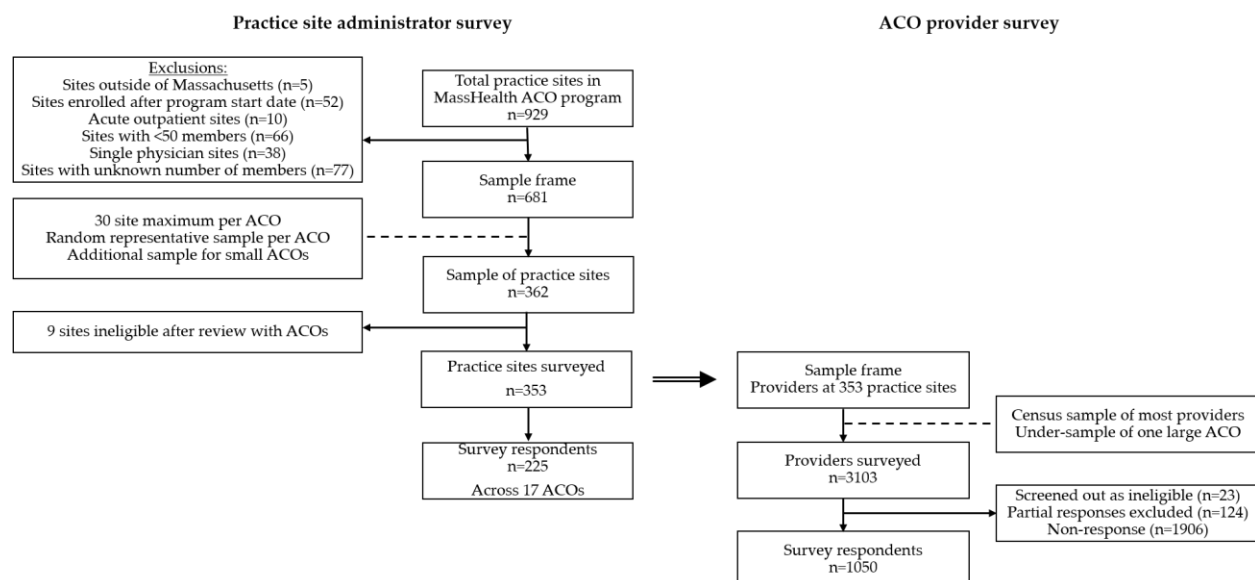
Practice site administrator survey

ACO provider survey

Exclusions:
Sites outside of Massachusetts (n=5)
Sites enrolled after program start date (n=52)
Acute outpatient sites (n=10)
Sites with <50 members (n=66)
Single physician sites (n=38)
Sites with unknown number of members (n=77)

Total practice sites in MassHealth ACO program
n=929

Sample frame
n=681

30 site maximum per ACO
Random representative sample per ACO
Additional sample for small ACOs

Sample of practice sites
n=362

9 sites ineligible after review with ACOs

Practice sites surveyed
n=353

Survey respondents
n=225
Across 17 ACOs

Sample frame
Providers at 353 practice sites

Census sample of most providers
Under-sample of one large ACO

Providers surveyed
n=3103

Screened out as ineligible (n=23)
Partial responses excluded (n=124)
Non-response (n=1906)

Survey respondents
n=1050